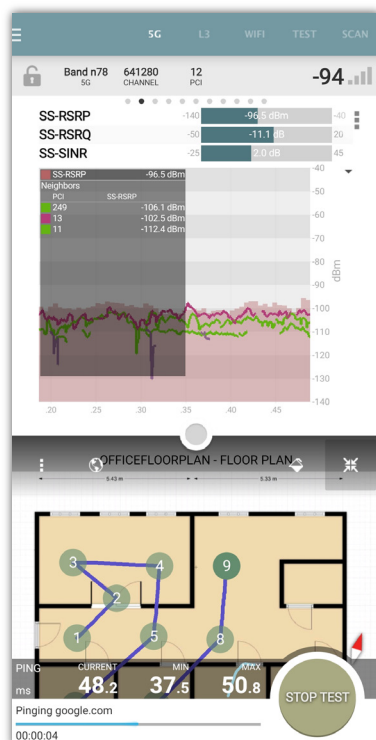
5G L3 WIFI TEST SCAN

Band n78 5G 641280 CHANNEL 12 PCI -94

SS-RSRP -140 -96.5 dBm -40
SS-RSRQ -50 -11.1 dB 20
SS-SINR -25 2.0 dB 45

SS-RSRP -96.5 dBm
Neighbors
PCI SS-RSRP
249 -106.1 dBm
13 -102.5 dBm
11 -112.4 dBm

-40
-50
-60
-70
-80
-90
-100
-110
-120
-130
-140
dBm

.20 .25 .30 .35 .40 .45

OFFICEFLOORPLAN - FLOOR PLAN

5.43 m 5.33 m

3 4 2 9 1 5 8

PING ms CURRENT 48.2 MIN 37.5 MAX 50.8

STOP TEST

Pinging google.com
00:00:04